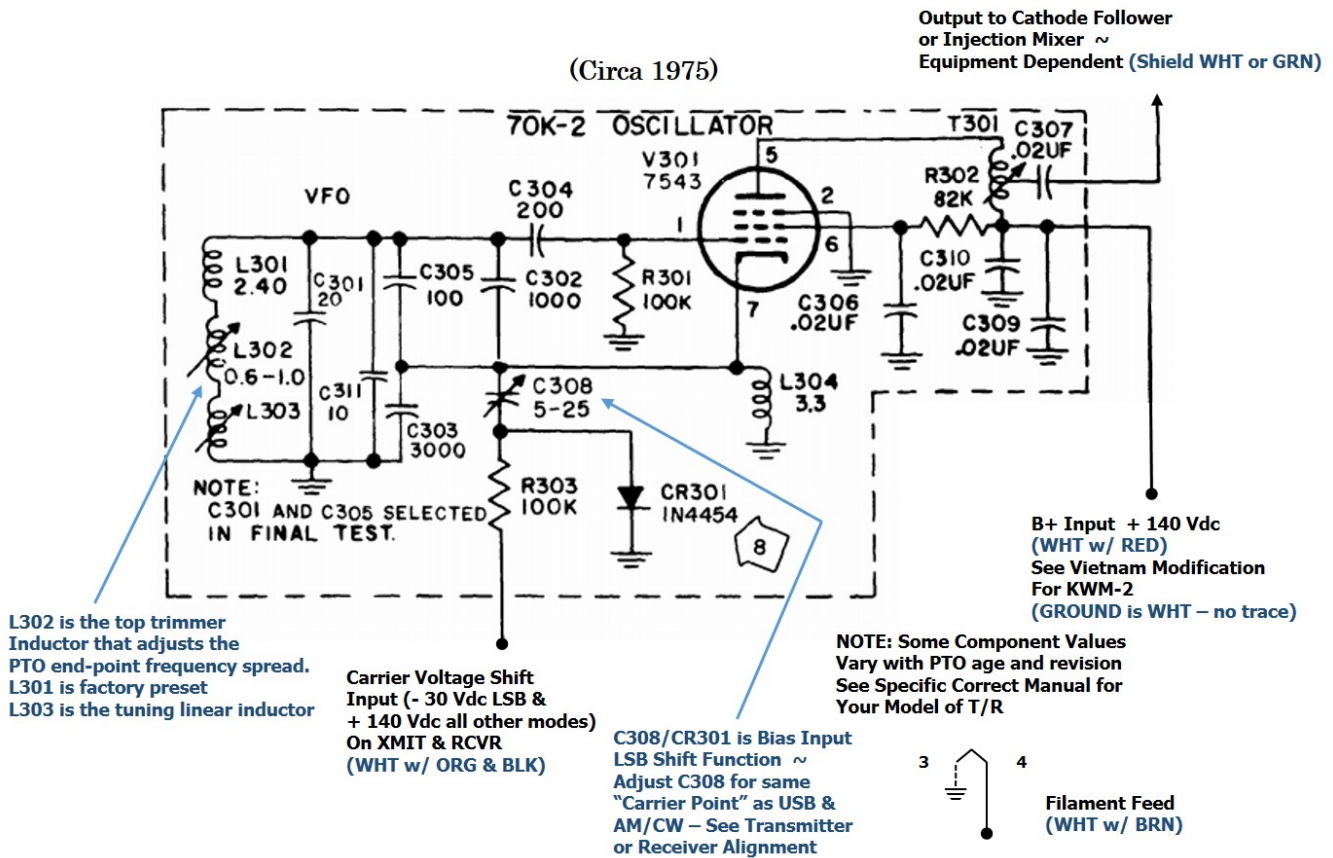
Output to Cathode Follower or Injection Mixer ~ Equipment Dependent (Shield WHT or GRN)

(Circa 1975)

70K-2 OSCILLATOR

T301
C307 .02UF
V301 7543
5
R302 82K
2
1
6
C304 200
VFO
L301 2.40
C301 20
C305 100
C302 1000
R301 100K
C310 .02UF
7
C306 .02UF
C309 .02UF
L302 0.6-1.0
L303
C311 10
C303 3000
C308 5-25
L304 3.3
R303 100K
CR301 IN4454
8

NOTE:
C301 AND C305 SELECTED IN FINAL TEST.

B+ Input + 140 Vdc
(WHT w/ RED)
See Vietnam Modification For KWM-2
(GROUND is WHT – no trace)

L302 is the top trimmer Inductor that adjusts the PTO end-point frequency spread.
L301 is factory preset
L303 is the tuning linear inductor

Carrier Voltage Shift Input (- 30 Vdc LSB & + 140 Vdc all other modes) On XMIT & RCVR
(WHT w/ ORG & BLK)

NOTE: Some Component Values Vary with PTO age and revision
See Specific Correct Manual for Your Model of T/R

C308/CR301 is Bias Input LSB Shift Function ~ Adjust C308 for same "Carrier Point" as USB & AM/CW – See Transmitter or Receiver Alignment

3
4
Filament Feed
(WHT w/ BRN)